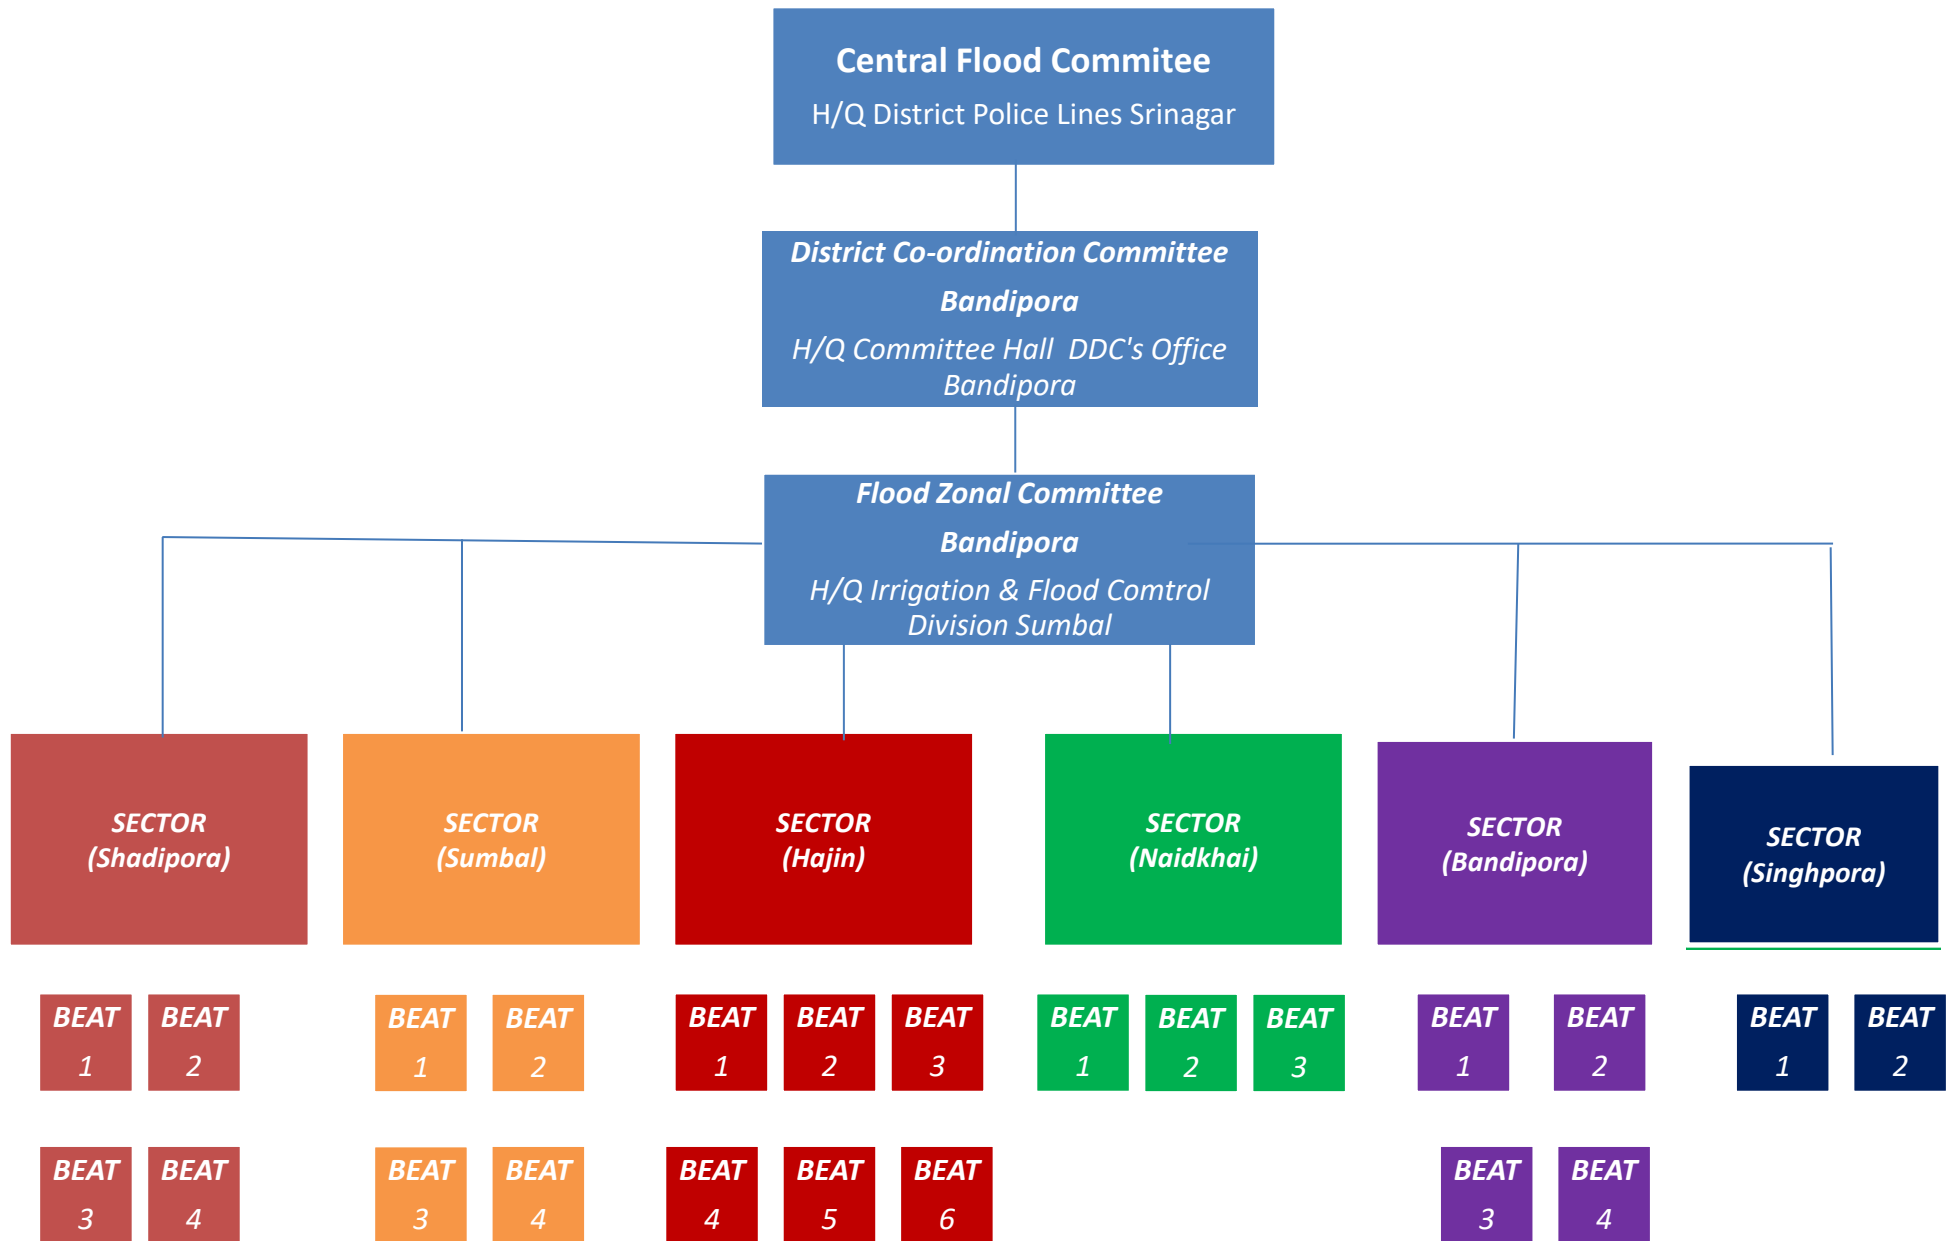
Central Flood Commitee
H/Q District Police Lines Srinagar

District Co-ordination Committee
Bandipora
H/Q Committee Hall DDC's Office Bandipora

Flood Zonal Committee
Bandipora
H/Q Irrigation & Flood Comtrol Division Sumbal

SECTOR (Shadipora)

BEAT 1 BEAT 2
BEAT 3 BEAT 4

SECTOR (Sumbal)

BEAT 1 BEAT 2
BEAT 3 BEAT 4

SECTOR (Hajin)

BEAT 1 BEAT 2 BEAT 3
BEAT 4 BEAT 5 BEAT 6

SECTOR (Naidkhai)

BEAT 1 BEAT 2 BEAT 3

SECTOR (Bandipora)

BEAT 1 BEAT 2
BEAT 3 BEAT 4

SECTOR (Singhpora)

BEAT 1 BEAT 2